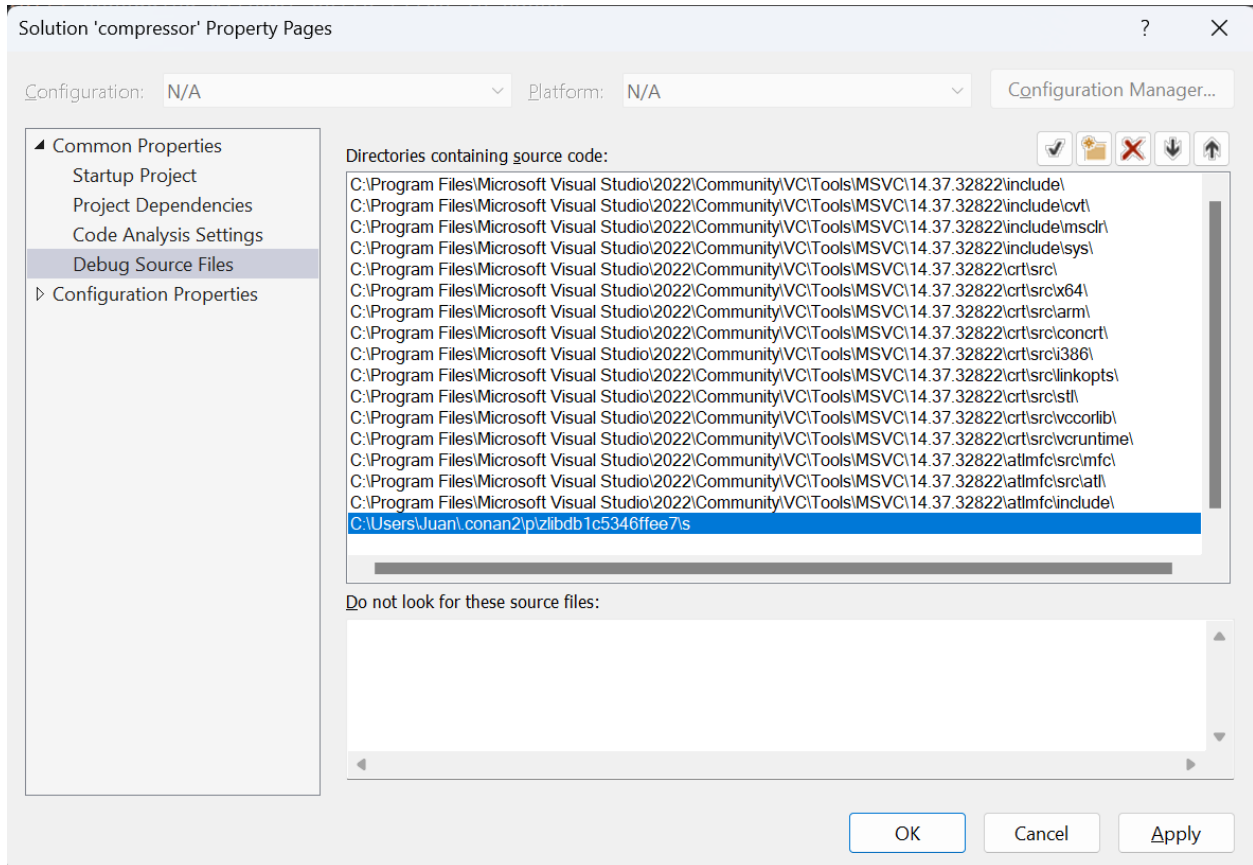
Solution 'compressor' Property Pages

?

Configuration: N/A

Platform: N/A

Configuration Manager...

◢ Common Properties
Startup Project
Project Dependencies
Code Analysis Settings
Debug Source Files
▷ Configuration Properties

Directories containing source code:

C:\Program Files\Microsoft Visual Studio\2022\Community\VC\Tools\MSVC\14.37.32822\include\
C:\Program Files\Microsoft Visual Studio\2022\Community\VC\Tools\MSVC\14.37.32822\include\cvt\
C:\Program Files\Microsoft Visual Studio\2022\Community\VC\Tools\MSVC\14.37.32822\include\msclr\
C:\Program Files\Microsoft Visual Studio\2022\Community\VC\Tools\MSVC\14.37.32822\include\sys\
C:\Program Files\Microsoft Visual Studio\2022\Community\VC\Tools\MSVC\14.37.32822\crt\src\
C:\Program Files\Microsoft Visual Studio\2022\Community\VC\Tools\MSVC\14.37.32822\crt\src\x64\
C:\Program Files\Microsoft Visual Studio\2022\Community\VC\Tools\MSVC\14.37.32822\crt\src\arm\
C:\Program Files\Microsoft Visual Studio\2022\Community\VC\Tools\MSVC\14.37.32822\crt\src\concrt\
C:\Program Files\Microsoft Visual Studio\2022\Community\VC\Tools\MSVC\14.37.32822\crt\src\i386\
C:\Program Files\Microsoft Visual Studio\2022\Community\VC\Tools\MSVC\14.37.32822\crt\src\linkopts\
C:\Program Files\Microsoft Visual Studio\2022\Community\VC\Tools\MSVC\14.37.32822\crt\src\stl\
C:\Program Files\Microsoft Visual Studio\2022\Community\VC\Tools\MSVC\14.37.32822\crt\src\vccorlib\
C:\Program Files\Microsoft Visual Studio\2022\Community\VC\Tools\MSVC\14.37.32822\crt\src\vcruntime\
C:\Program Files\Microsoft Visual Studio\2022\Community\VC\Tools\MSVC\14.37.32822\atlmfc\src\mfc\
C:\Program Files\Microsoft Visual Studio\2022\Community\VC\Tools\MSVC\14.37.32822\atlmfc\src\atl\
C:\Program Files\Microsoft Visual Studio\2022\Community\VC\Tools\MSVC\14.37.32822\atlmfc\include\
C:\Users\Juan\.conan2\p\zlibdb1c5346ffee7\s

Do not look for these source files:

OK
Cancel
Apply